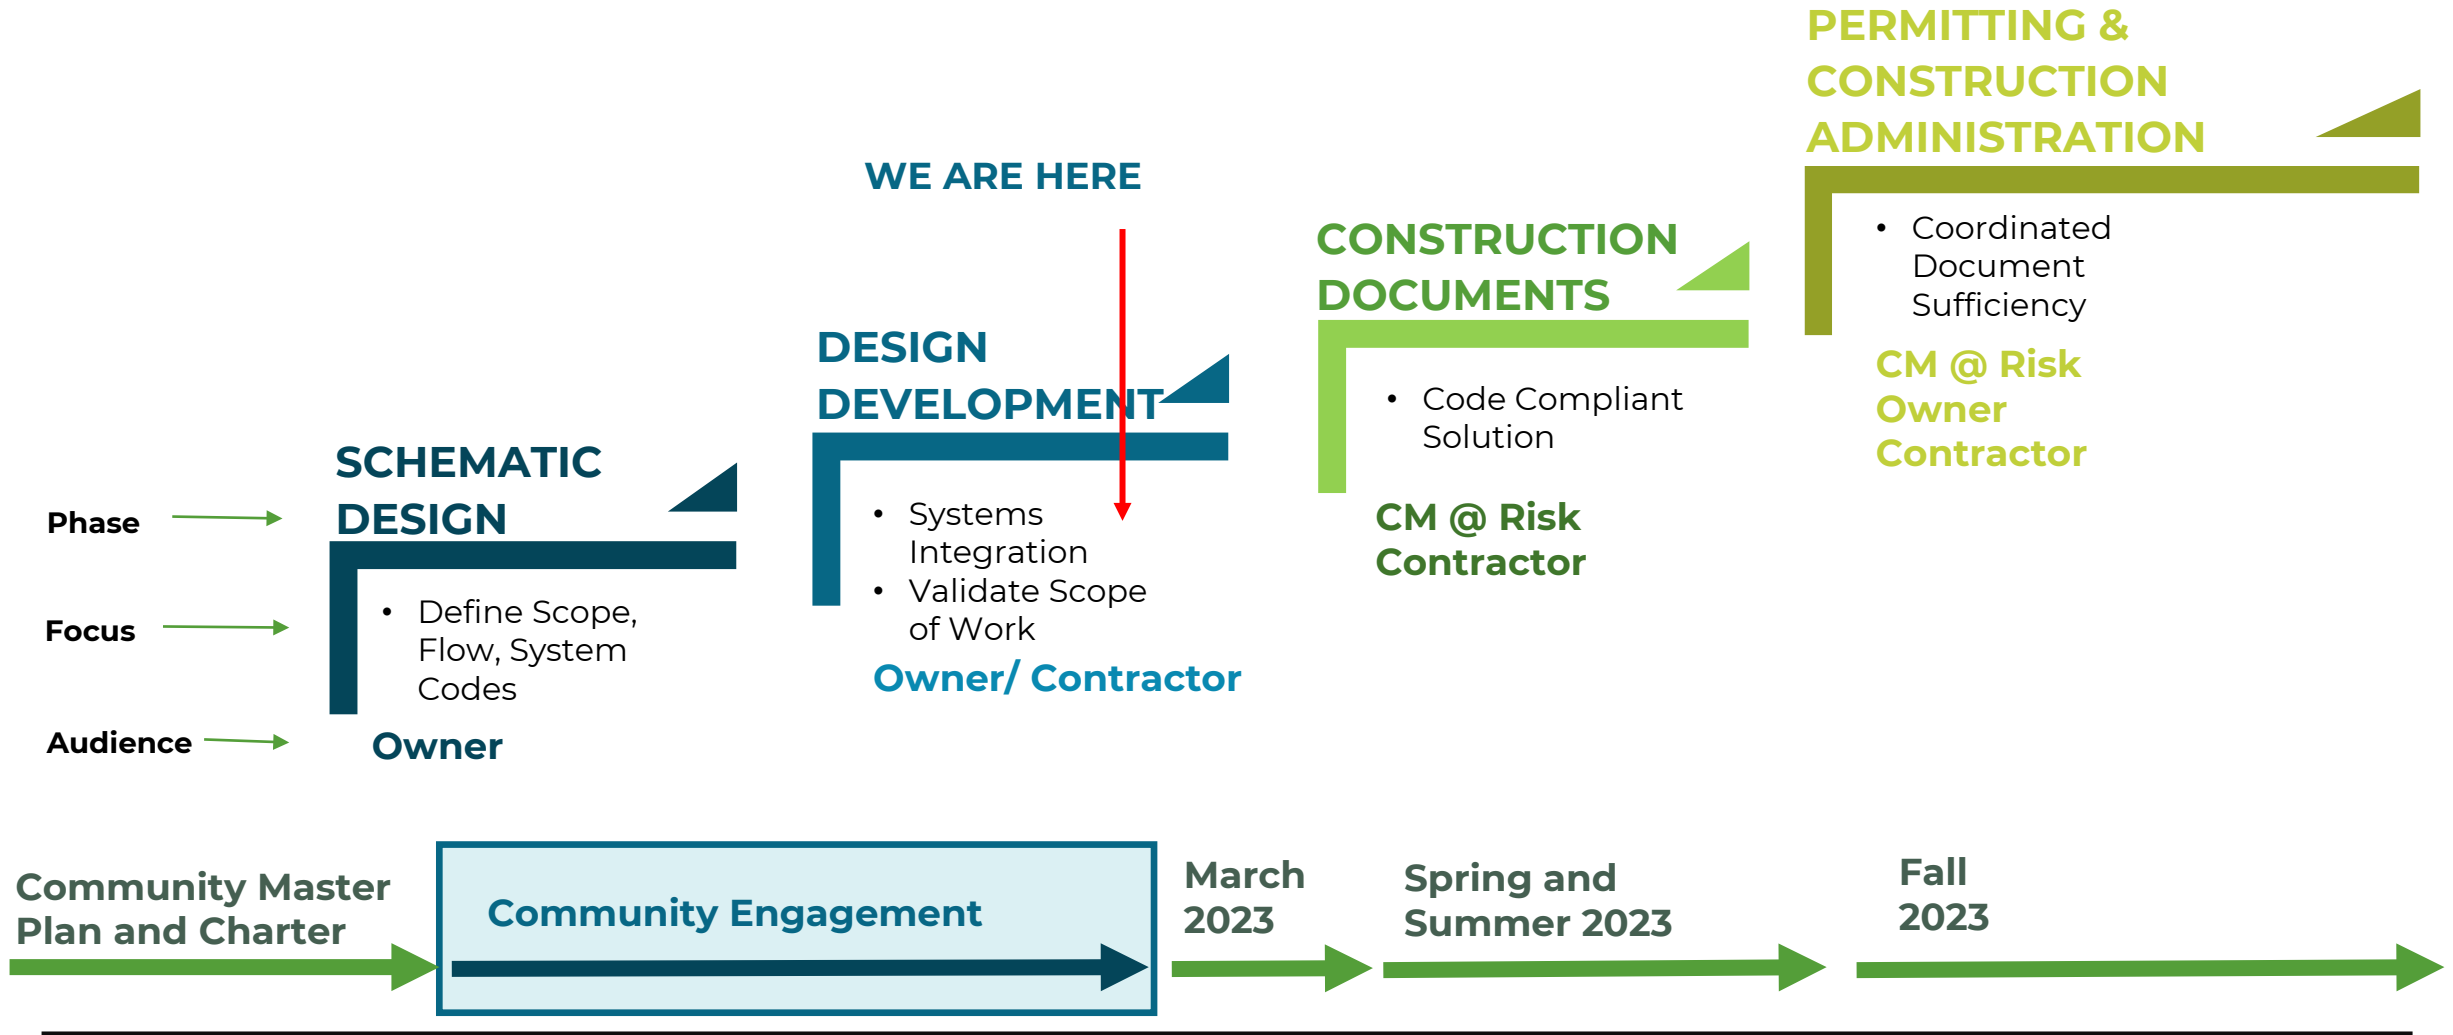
PERMITTING & CONSTRUCTION ADMINISTRATION

WE ARE HERE

CONSTRUCTION DOCUMENTS

DESIGN DEVELOPMENT

SCHEMATIC DESIGN

Phase

Focus

Audience

- Define Scope, Flow, System Codes

Owner

- Systems Integration
- Validate Scope of Work

Owner/ Contractor

- Code Compliant Solution

CM @ Risk Contractor

- Coordinated Document Sufficiency

CM @ Risk Owner Contractor

Community Master Plan and Charter

Community Engagement

March 2023

Spring and Summer 2023

Fall 2023